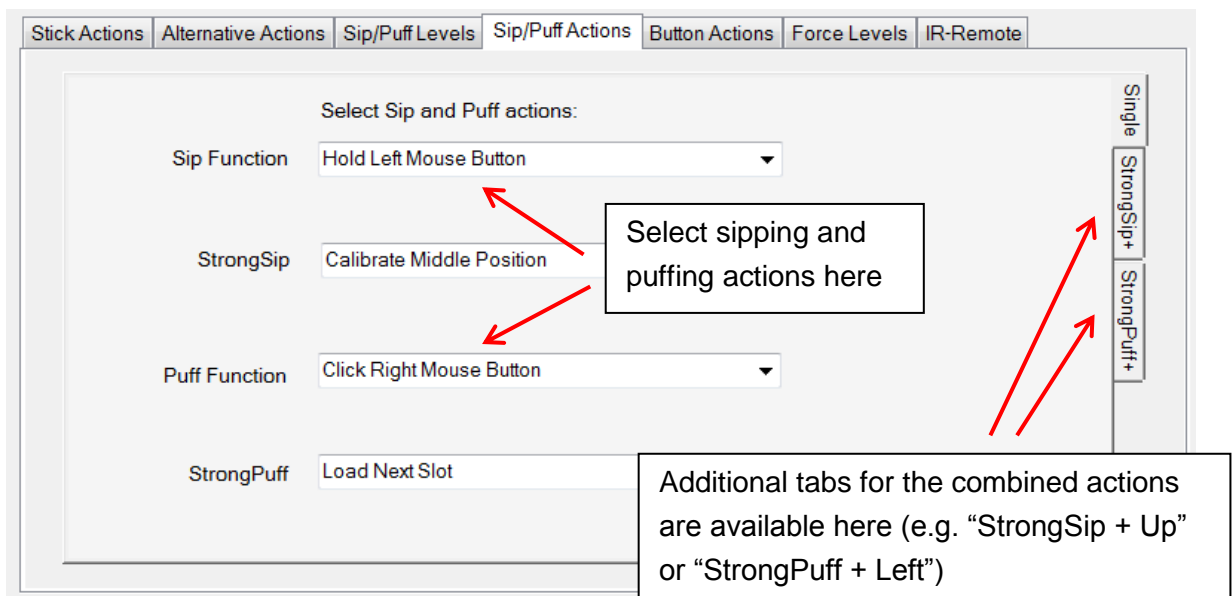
Stick Actions | Alternative Actions | Sip/Puff Levels | Sip/Puff Actions | Button Actions | Force Levels | IR-Remote

Select Sip and Puff actions:

Sip Function
Hold Left Mouse Button

StrongSip
Calibrate Middle Position

Puff Function
Click Right Mouse Button

StrongPuff
Load Next Slot

Single
StrongSip+
StrongPuff+

Select sipping and puffing actions here

Additional tabs for the combined actions are available here (e.g. “StrongSip + Up” or “StrongPuff + Left”)